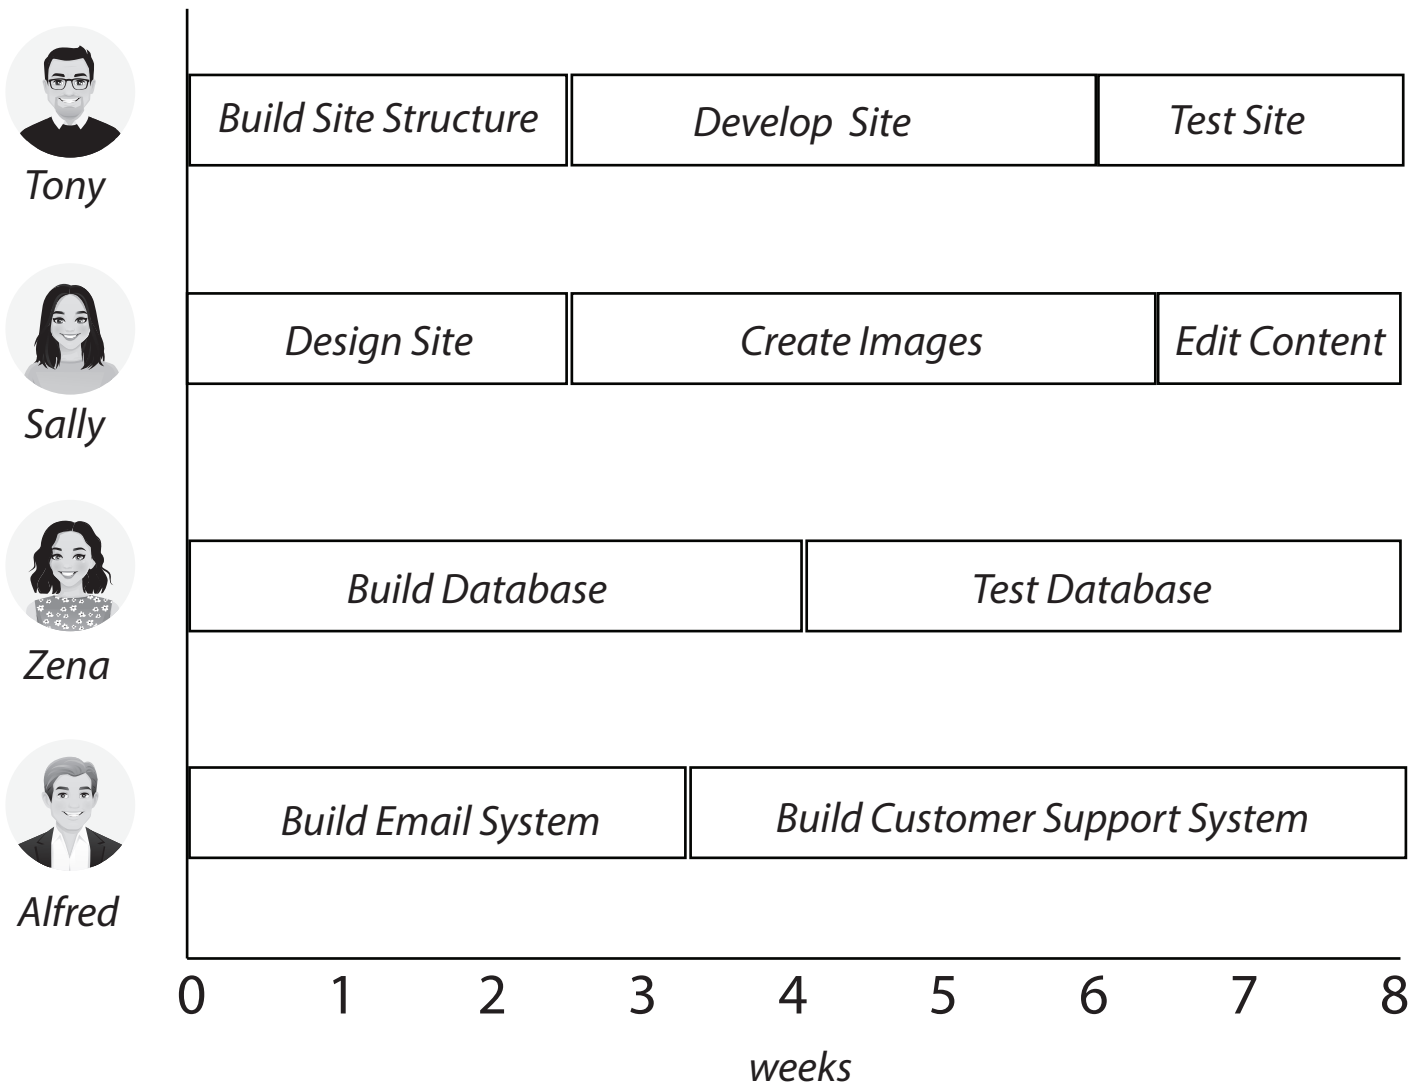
Tony
Build Site Structure
Develop Site
Test Site

Sally
Design Site
Create Images
Edit Content

Zena
Build Database
Test Database

Alfred
Build Email System
Build Customer Support System

0 1 2 3 4 5 6 7 8
weeks